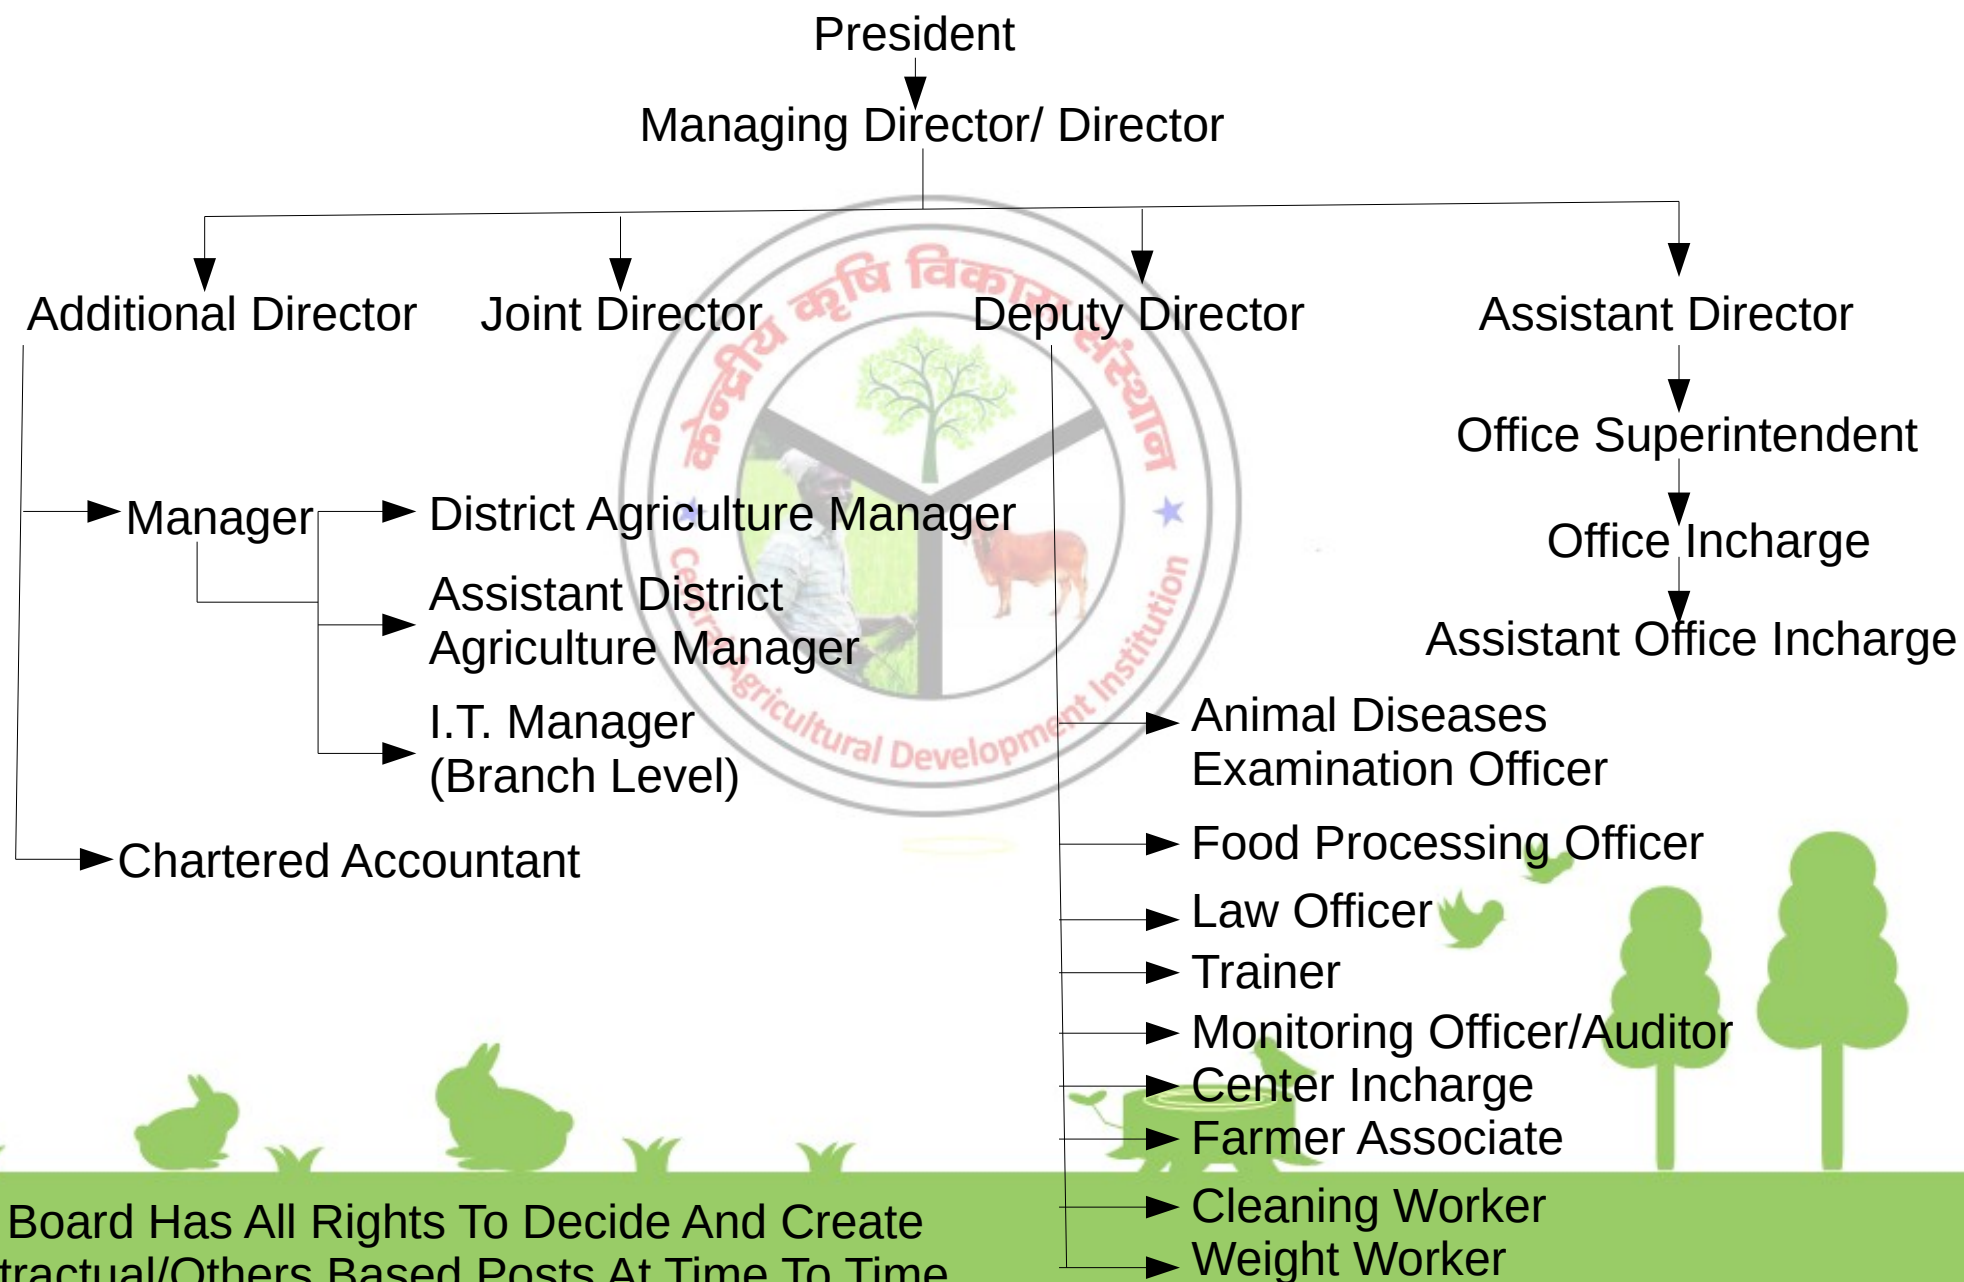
President

Managing Director/ Director

Additional Director

Joint Director

Deputy Director

Assistant Director

Office Superintendent

Office Incharge

Assistant Office Incharge

Manager

District Agriculture Manager

Assistant District Agriculture Manager

I.T. Manager (Branch Level)

Chartered Accountant

केन्द्रीय कृषि विकास संस्थान

Central Agricultural Development Institution

Animal Diseases Examination Officer

Food Processing Officer

Law Officer

Trainer

Monitoring Officer/Auditor

Center Incharge

Farmer Associate

Cleaning Worker

Weight Worker

Board Has All Rights To Decide And Create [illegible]tractual/Others Based Posts At Time To Time